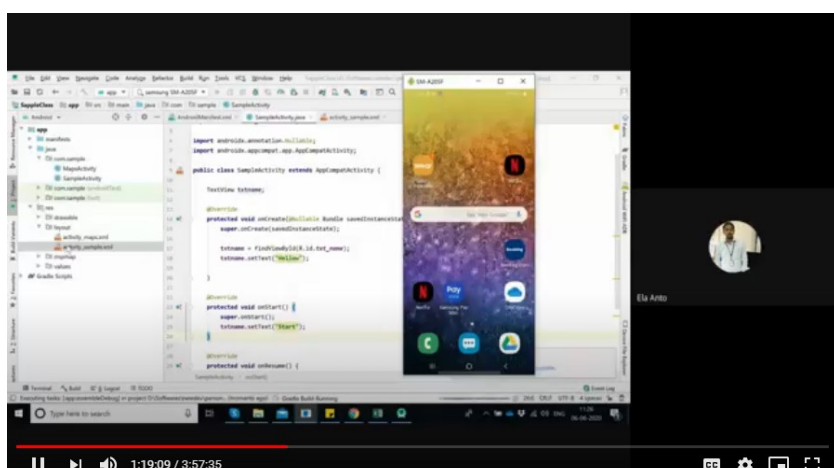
File Edit View Navigate Code Analyze Refactor Build Run Tools VCS Window Help

SampleClass app src main java com sample SampleActivity

Android

app
manifests
java
com.sample
MapsActivity
SampleActivity
com.sample
com.sample
res
drawable
layout
activity_maps.xml
activity_sample.xml
mipmap
values
Gradle Scripts

AndroidManifest.xml SampleActivity.java activity_sample.xml

import androidx.annotation.Nullable;
import androidx.appcompat.app.AppCompatActivity;

public class SampleActivity extends AppCompatActivity {

TextView txtname;

@Override
protected void onCreate(@Nullable Bundle savedInstanceState
super.onCreate(savedInstanceState);

txtname = findViewById(R.id.txt_name);
txtname.setText("Hellow");

}

@Override
protected void onStart() {
super.onStart();
txtname.setText("Start");
}

@Override
protected void onResume() {

SampleActivity onStart()

SM-A205F

Netflix

Booking

Netflix Samsung Pay OneDrive

Terminal Build Logcat TODO

Event Log

Gradle Build Running

Type here to search

Ela Anto

1:19:09 / 3:57:35